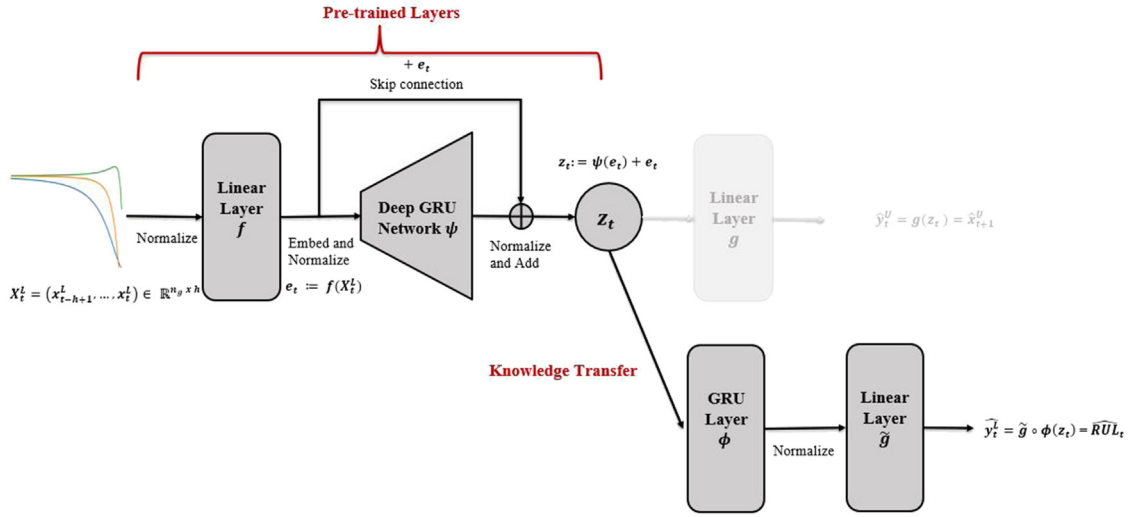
Pre-trained Layers

$+ e_t$
Skip connection

$z_t := \psi(e_t) + e_t$

Normalize

Linear Layer $f$

Embed and Normalize

Deep GRU Network $\psi$

Normalize and Add

$z_t$

Linear Layer $g$

$\hat{y}_t^U = g(z_t) = \hat{x}_{t+1}^U$

$X_t^L = (x_{t-h+1}^L, \dots, x_t^L) \in \mathbb{R}^{n_g \times h}$

$e_t := f(X_t^L)$

Knowledge Transfer

GRU Layer $\phi$

Normalize

Linear Layer $\tilde{g}$

$\widehat{y_t^L} = \tilde{g} \circ \phi(z_t) = \widehat{RUL}_t$